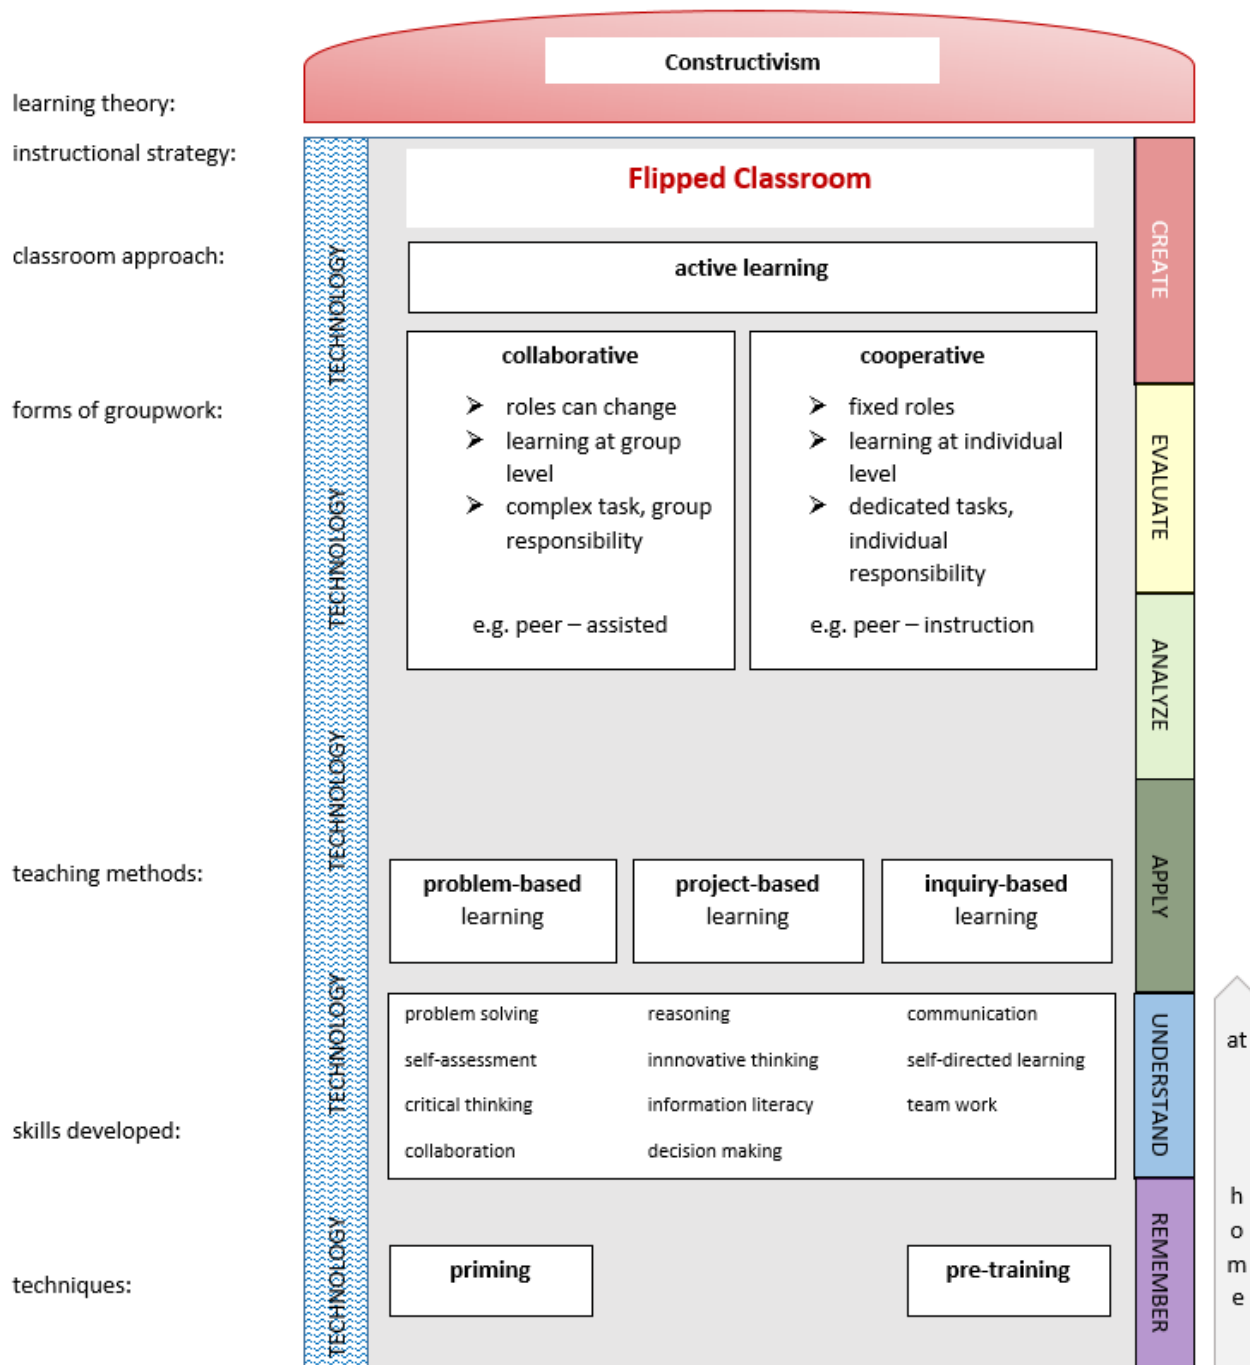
learning theory:

Constructivism

instructional strategy:

Flipped Classroom

classroom approach:

active learning

forms of groupwork:

collaborative

- roles can change
- learning at group level
- complex task, group responsibility

e.g. peer – assisted

cooperative

- fixed roles
- learning at individual level
- dedicated tasks, individual responsibility

e.g. peer – instruction

teaching methods:

problem-based learning

project-based learning

inquiry-based learning

skills developed:

| problem solving | reasoning | communication |
|---|---|---|
| self-assessment | innnovative thinking | self-directed learning |
| critical thinking | information literacy | team work |
| collaboration | decision making | |

techniques:

priming

pre-training

TECHNOLOGY TECHNOLOGY TECHNOLOGY TECHNOLOGY TECHNOLOGY

CREATE EVALUATE ANALYZE APPLY UNDERSTAND REMEMBER

at

h o m e